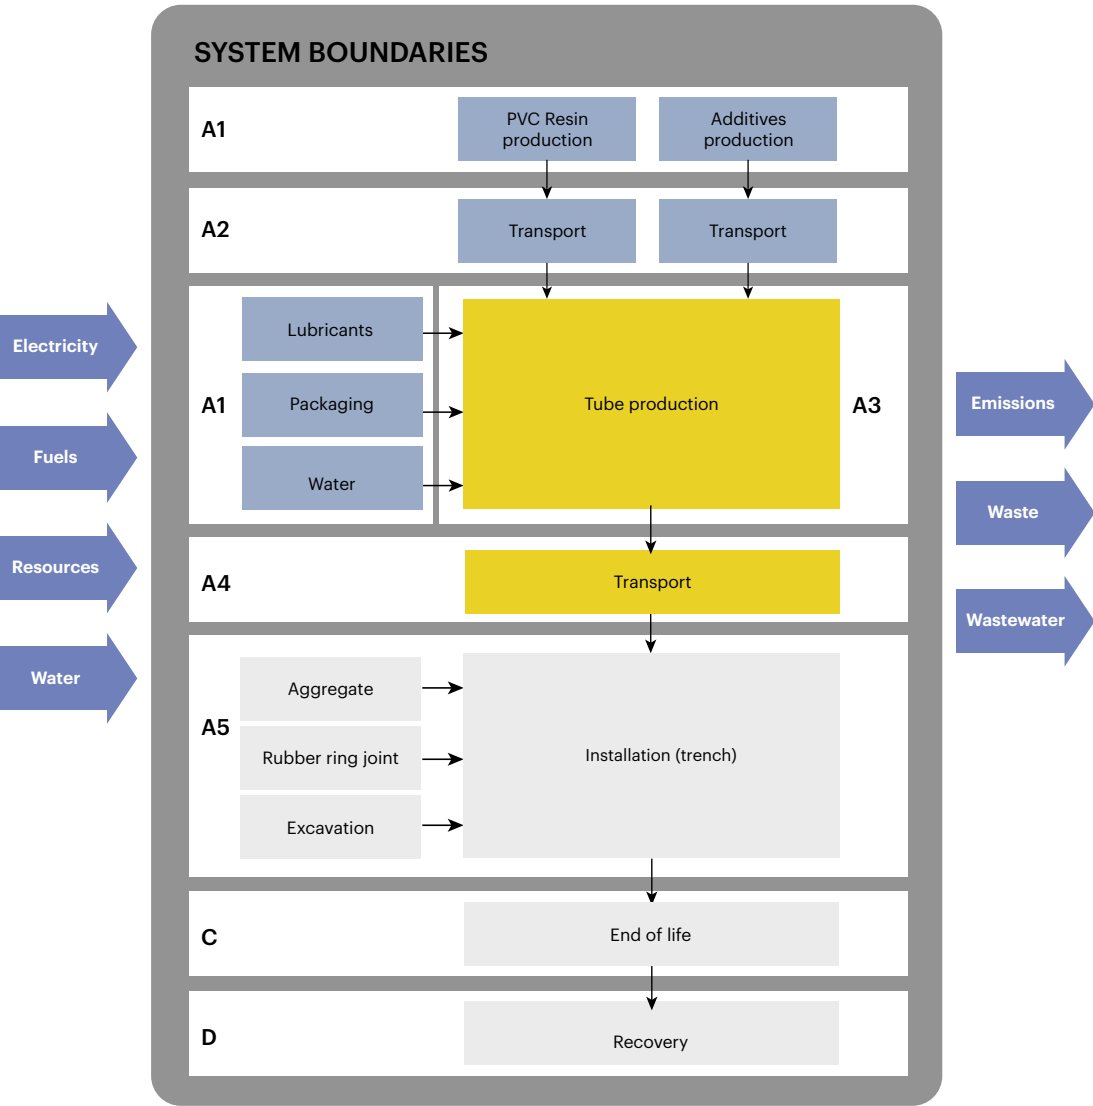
SYSTEM BOUNDARIES

Electricity
Fuels
Resources
Water

A1
PVC Resin production
Additives production

A2
Transport
Transport

A1
Lubricants
Packaging
Water
Tube production
A3

A4
Transport

A5
Aggregate
Rubber ring joint
Excavation
Installation (trench)

C
End of life

D
Recovery

Emissions
Waste
Wastewater